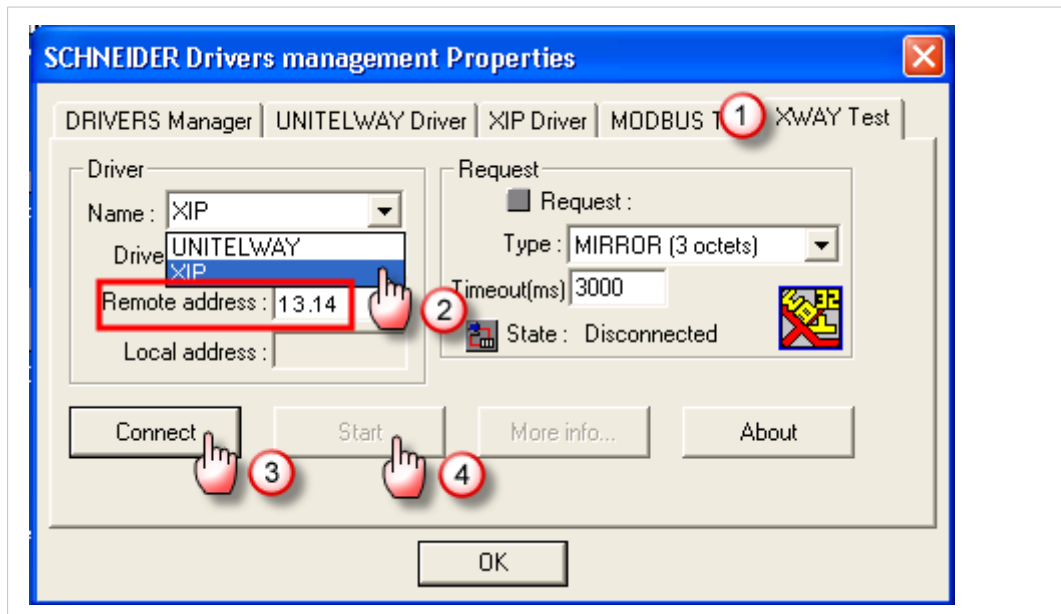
SCHNEIDER Drivers management Properties

DRIVERS Manager | UNITELWAY Driver | XIP Driver | MODBUS T 1 XWAY Test

Driver

Name : XIP

Drive UNITELWAY
XIP

Remote address : 13.14

2

Local address :

Request

Request :

Type : MIRROR (3 octets)

Timeout(ms) 3000

State : Disconnected

Connect 3

Start 4

More info...

About

OK